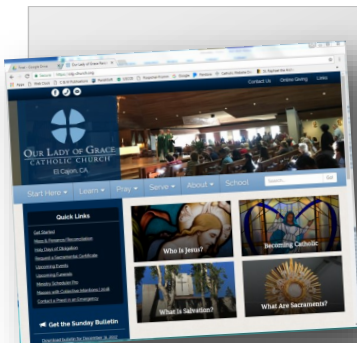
Our Lady of Grace Catholic Church
El Cajon, CA

Contact Us
Online Giving
Links

Start Here
Learn
Pray
Serve
About
School

Go

Quick Links
Get Started
Mass & Penance/Reconciliation
Holy Days of Obligation
Request a Sacramental Certificate
Upcoming Events
Upcoming Funerals
Ministry Schedule Pro
Register with Our Lady of Grace
Contact a Priest in an Emergency

Get the Sunday Bulletin
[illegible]

Who is Jesus?
Becoming Catholic
What is Salvation?
What Are Sacraments?